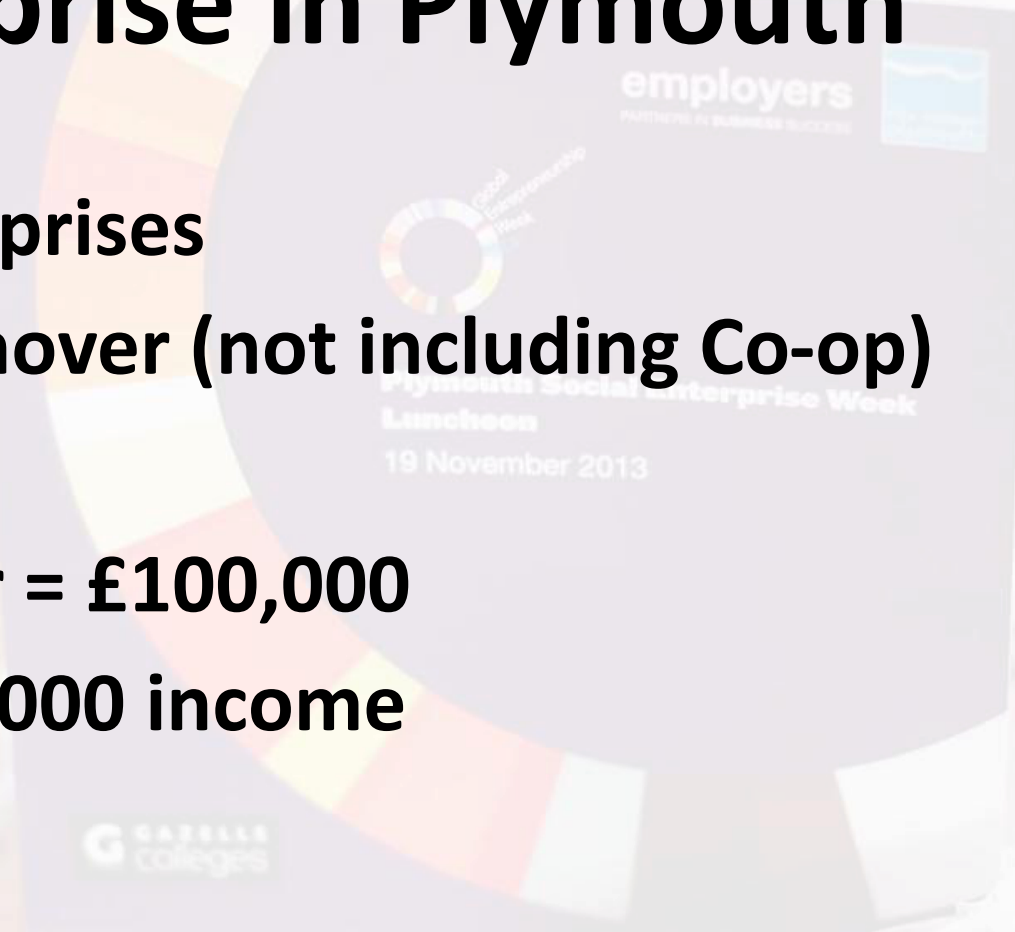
prise in Plymouth

prises

nover (not including Co-op)

r = £100,000

000 income

employers

PARTNERS IN BUSINESS SUCCESS

Global Entrepreneurship Week

Plymouth Social Enterprise Week Luncheon

19 November 2013

GAZELLE colleges